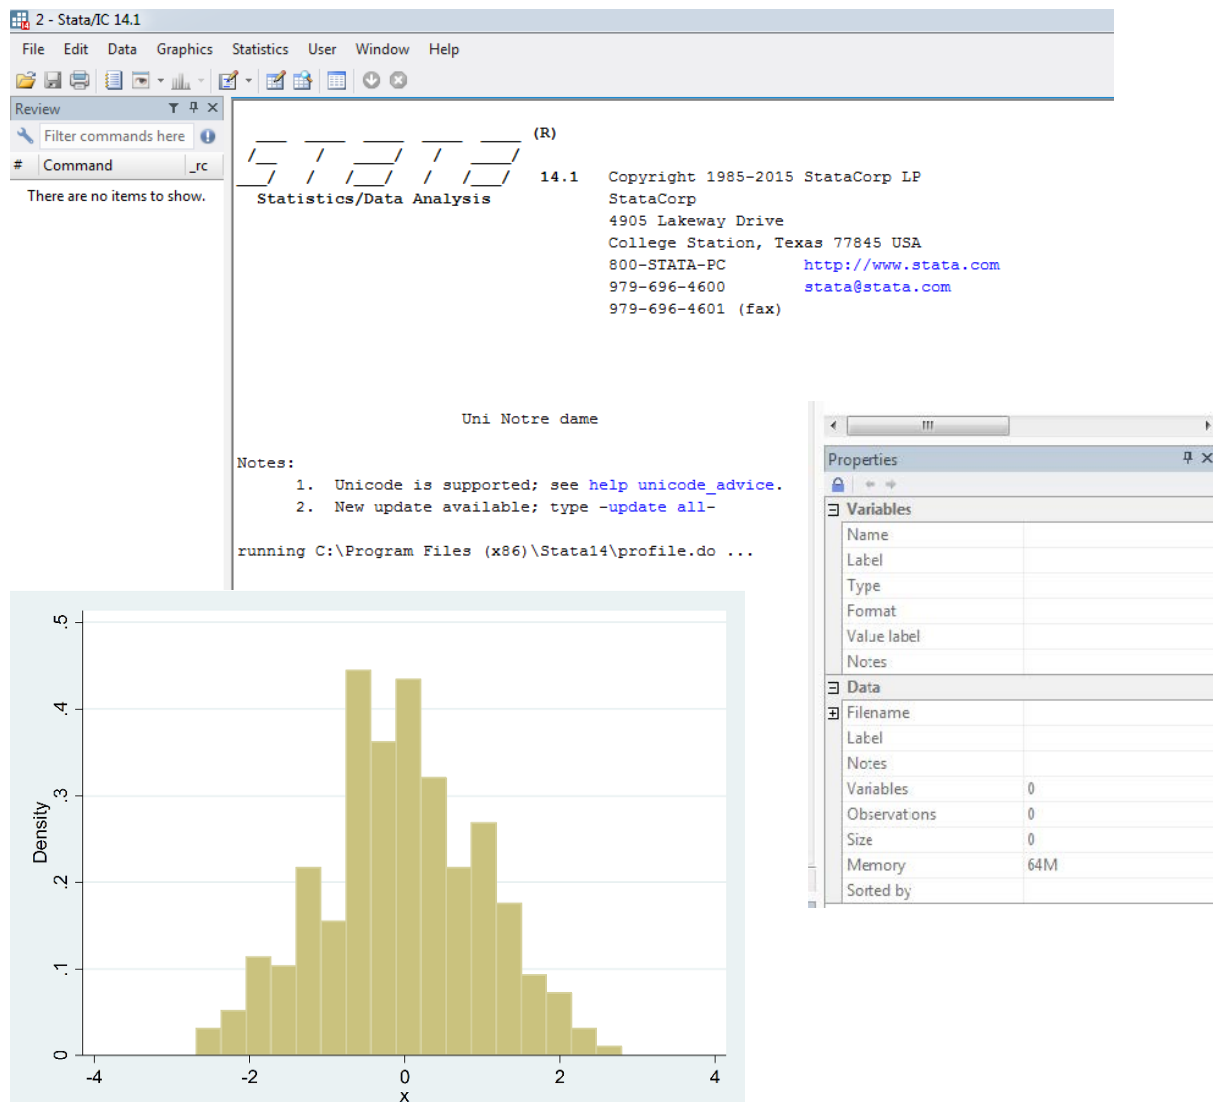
2 - Stata/IC 14.1

File Edit Data Graphics Statistics User Window Help

Review

Filter commands here

# Command _rc

There are no items to show.

(R)

14.1 Copyright 1985-2015 StataCorp LP

Statistics/Data Analysis StataCorp

4905 Lakeway Drive

College Station, Texas 77845 USA

800-STATA-PC http://www.stata.com

979-696-4600 stata@stata.com

979-696-4601 (fax)

Uni Notre dame

Notes:

1. Unicode is supported; see help unicode_advice.

2. New update available; type -update all-

running C:\Program Files (x86)\Stata14\profile.do ...

Properties

Variables

Name

Label

Type

Format

Value label

Notes

Data

Filename

Label

Notes

Variables 0

Observations 0

Size 0

Memory 64M

Sorted by

Density

0 .1 .2 .3 .4 .5

-4 -2 0 2 4

x